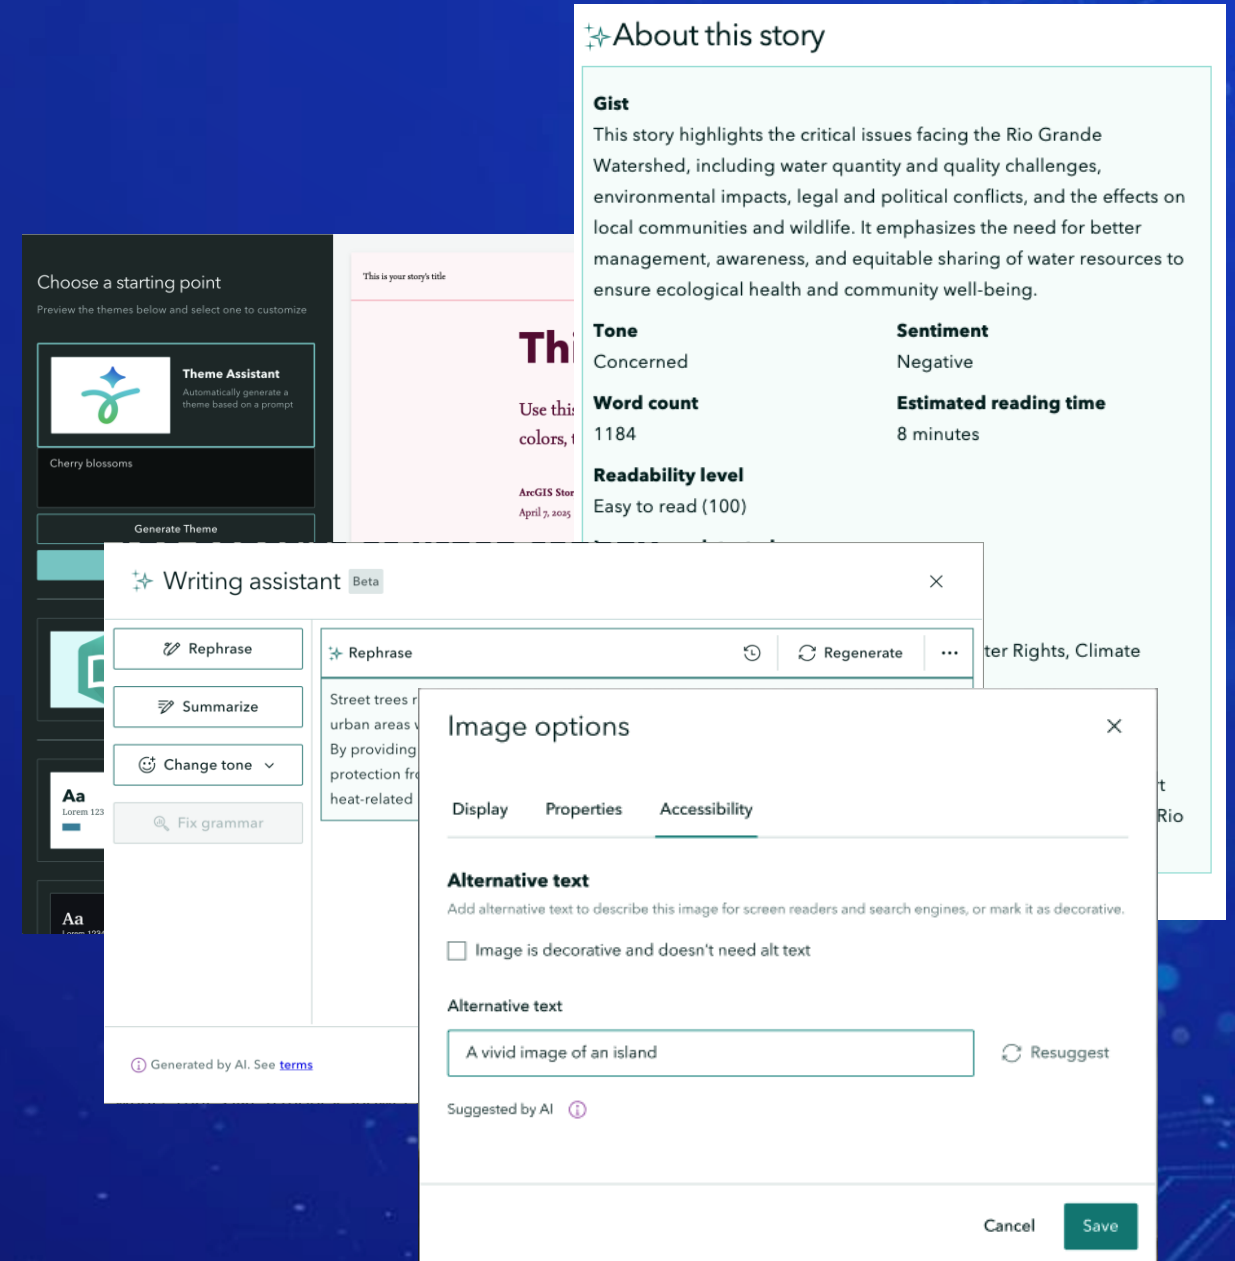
About this story

Gist
This story highlights the critical issues facing the Rio Grande Watershed, including water quantity and quality challenges, environmental impacts, legal and political conflicts, and the effects on local communities and wildlife. It emphasizes the need for better management, awareness, and equitable sharing of water resources to ensure ecological health and community well-being.

Tone
Concerned

Sentiment
Negative

Word count
1184

Estimated reading time
8 minutes

Readability level
Easy to read (100)

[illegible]ter Rights, Climate

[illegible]t
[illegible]Rio

Choose a starting point
Preview the themes below and select one to customize

Theme Assistant
Automatically generate a theme based on a prompt

Cherry blossoms

Generate Theme

Aa
Lorem 123

Aa

This is your story's title

Th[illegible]

Use thi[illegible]
colors, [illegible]

ArcGIS Stor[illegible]
April 7, 2025

Writing assistant Beta

Rephrase
Summarize
Change tone
Fix grammar

Rephrase
Regenerate

Street trees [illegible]
urban areas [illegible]
By providing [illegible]
protection fr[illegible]
heat-related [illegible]

Generated by AI. See terms

Image options

Display
Properties
Accessibility

Alternative text
Add alternative text to describe this image for screen readers and search engines, or mark it as decorative.

Image is decorative and doesn't need alt text

Alternative text
A vivid image of an island
Resuggest

Suggested by AI

Cancel
Save